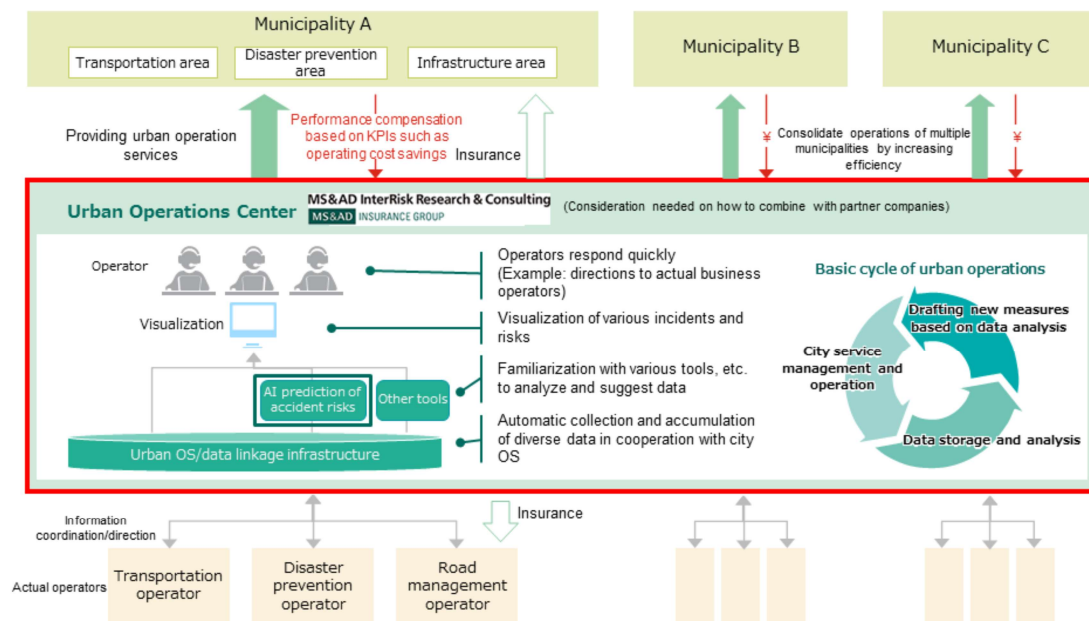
Municipality A

Transportation area

Disaster prevention area

Infrastructure area

Municipality B

Municipality C

Providing urban operation services

Performance compensation based on KPIs such as operating cost savings

Insurance

¥

Consolidate operations of multiple municipalities by increasing efficiency

¥

Urban Operations Center

MS&AD InterRisk Research & Consulting

MS&AD INSURANCE GROUP

(Consideration needed on how to combine with partner companies)

Operator

Operators respond quickly (Example: directions to actual business operators)

Visualization

Visualization of various incidents and risks

AI prediction of accident risks

Other tools

Familiarization with various tools, etc. to analyze and suggest data

Urban OS/data linkage infrastructure

Automatic collection and accumulation of diverse data in cooperation with city OS

Basic cycle of urban operations

Drafting new measures based on data analysis

City service management and operation

Data storage and analysis

Information coordination/direction

Insurance

Actual operators

Transportation operator

Disaster prevention operator

Road management operator